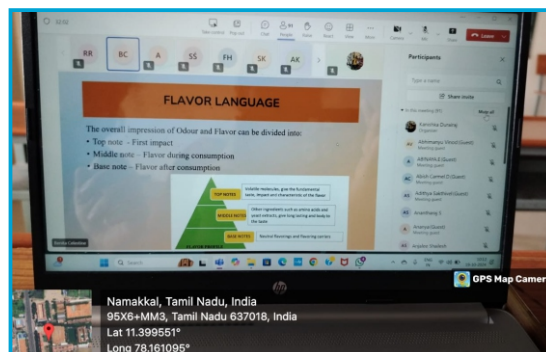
RR BC A SS FH SK AK

Leave

Participants

Share invite

FLAVOR LANGUAGE

The overall impression of Odour and Flavor can be divided into:
• Top note – First impact
• Middle note – Flavor during consumption
• Base note – Flavor after consumption

TOP NOTES
MIDDLE NOTES
BASE NOTES

GPS Map Camera

Namakkal, Tamil Nadu, India
95X6+MM3, Tamil Nadu 637018, India
Lat 11.399551°
Long 78.161095°